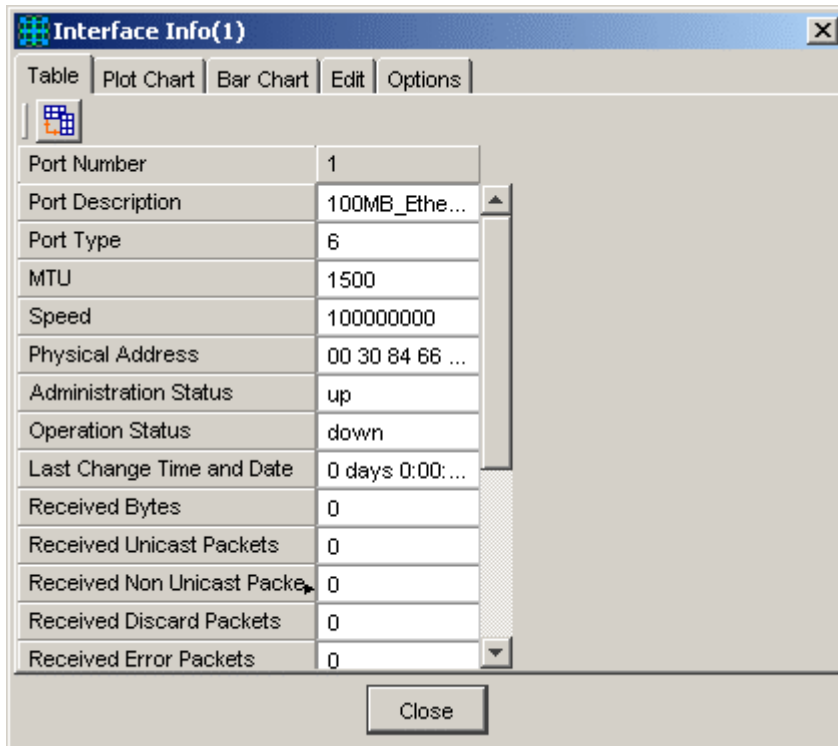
Interface Info(1)

Table | Plot Chart | Bar Chart | Edit | Options

| Port Number | 1 |
|---|---|
| Port Description | 100MB_Ethe... |
| Port Type | 6 |
| MTU | 1500 |
| Speed | 100000000 |
| Physical Address | 00 30 84 66 ... |
| Administration Status | up |
| Operation Status | down |
| Last Change Time and Date | 0 days 0:00:... |
| Received Bytes | 0 |
| Received Unicast Packets | 0 |
| Received Non Unicast Packe | 0 |
| Received Discard Packets | 0 |
| Received Error Packets | 0 |

Close